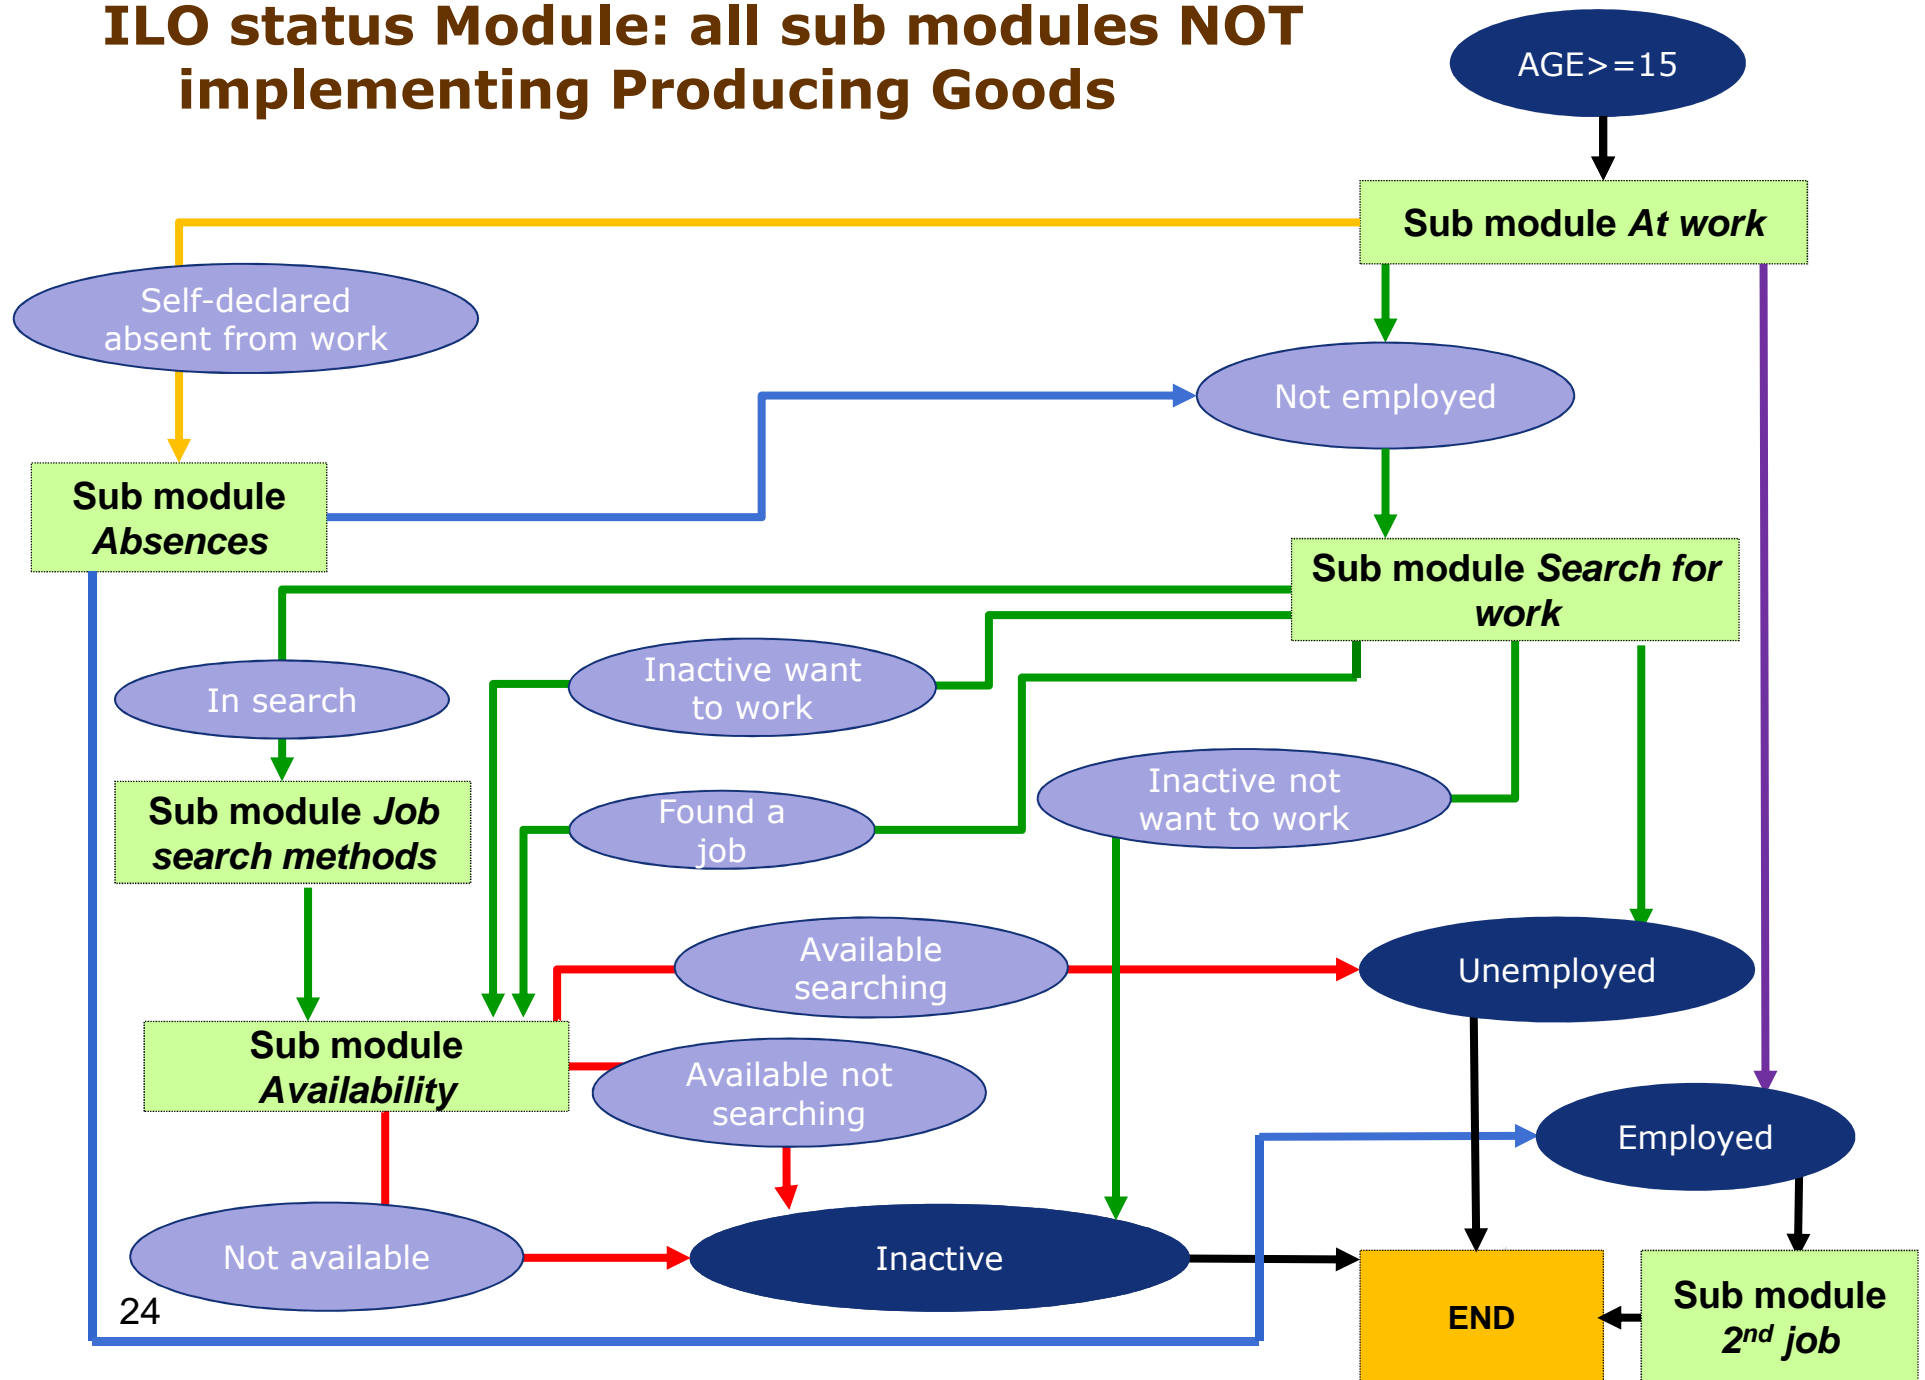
ILO status Module: all sub modules NOT implementing Producing Goods

AGE>=15

Sub module *At work*

Self-declared absent from work

Not employed

Sub module *Absences*

Sub module *Search for work*

In search

Inactive want to work

Sub module *Job search methods*

Found a job

Inactive not want to work

Available searching

Unemployed

Sub module *Availability*

Available not searching

Employed

Not available

Inactive

END

Sub module *2$^{nd}$ job*

24